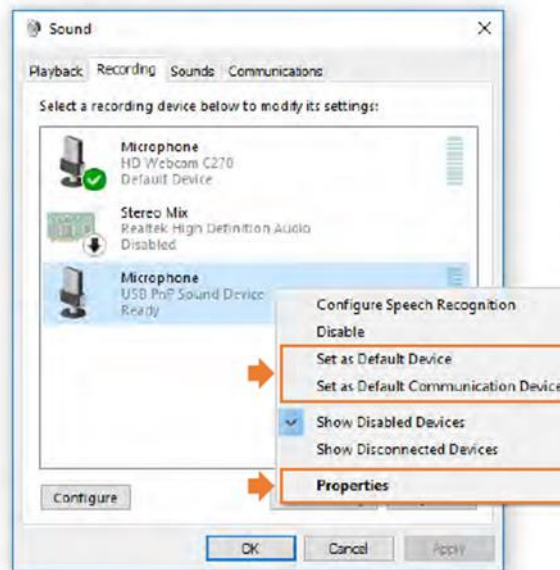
Sound

Playback Recording Sounds Communications

Select a recording device below to modify its settings:

Microphone
HD Webcam C270
Default Device

Stereo Mix
Realtek High Definition Audio
Disabled

Microphone
USB PnP Sound Device
Ready

Configure Speech Recognition
Disable
Set as Default Device
Set as Default Communication Device
Show Disabled Devices
Show Disconnected Devices
Properties

Configure

OK Cancel Apply